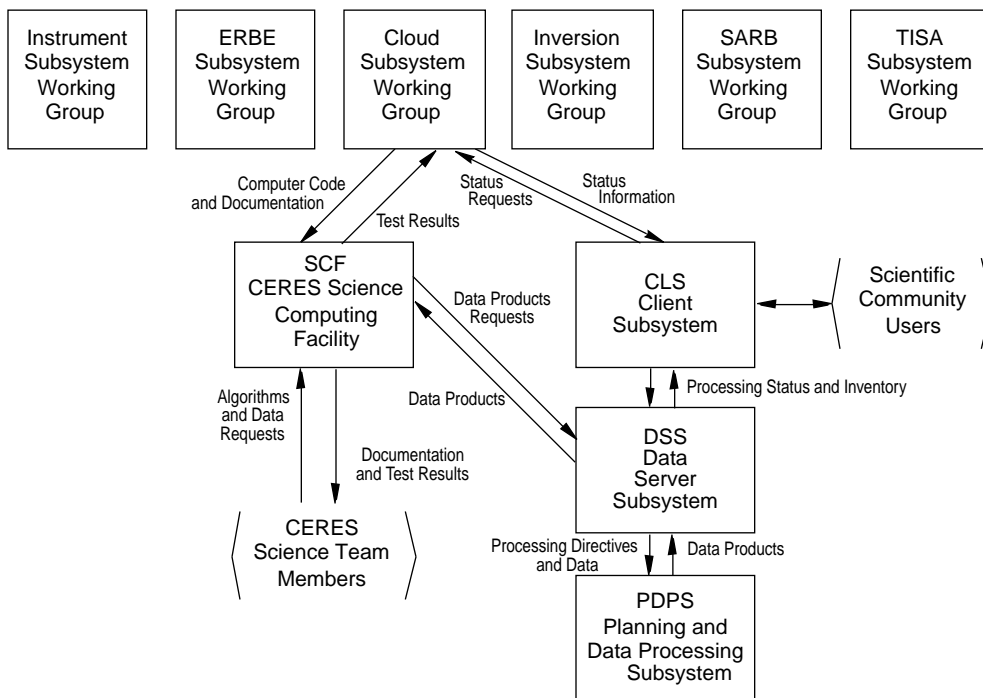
Instrument Subsystem Working Group

ERBE Subsystem Working Group

Cloud Subsystem Working Group

Inversion Subsystem Working Group

SARB Subsystem Working Group

TISA Subsystem Working Group

Computer Code and Documentation

Test Results

Status Requests

Status Information

SCF CERES Science Computing Facility

Data Products Requests

CLS Client Subsystem

Scientific Community Users

Processing Status and Inventory

Data Products

Algorithms and Data Requests

Documentation and Test Results

DSS Data Server Subsystem

CERES Science Team Members

Processing Directives and Data

Data Products

PDPS Planning and Data Processing Subsystem